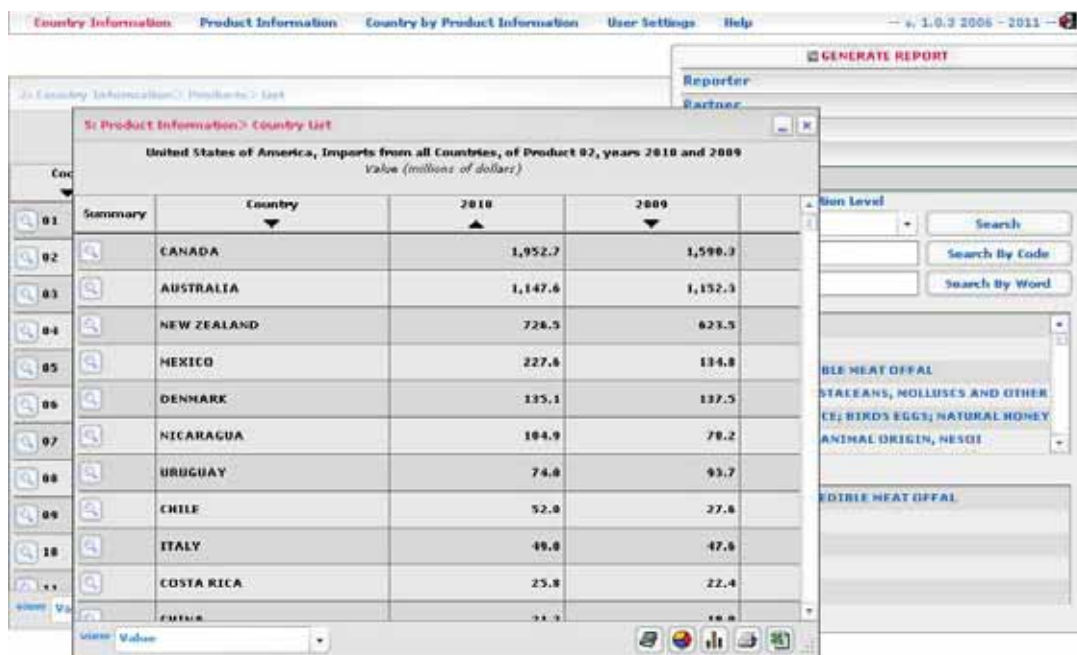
Country Information Product Information Country by Product Information User Settings Help — v. 1.0.3 2006 - 2011 —

GENERATE REPORT

Reporter
Partner

>> Country Information> Products> List

5: Product Information> Country List

United States of America, Imports from all Countries, of Product 02, years 2010 and 2009
Value (millions of dollars)

Cod

| Summary | Country | 2010 | 2009 |
|---|---|---|---|
| | CANADA | 1,952.7 | 1,590.3 |
| | AUSTRALIA | 1,147.6 | 1,152.3 |
| | NEW ZEALAND | 726.5 | 623.5 |
| | MEXICO | 227.6 | 134.8 |
| | DENMARK | 135.1 | 137.5 |
| | NICARAGUA | 104.9 | 78.2 |
| | URUGUAY | 74.0 | 93.7 |
| | CHILE | 52.0 | 27.6 |
| | ITALY | 49.0 | 47.6 |
| | COSTA RICA | 25.8 | 22.4 |
| | CHINA | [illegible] | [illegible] |

01
02
03
04
05
06
07
08
09
10
11

tion Level

Search
Search By Code
Search By Word

BLE MEAT OFFAL
STACEANS, MOLLUSCS AND OTHER
CE; BIRDS EGGS; NATURAL HONEY
ANIMAL ORIGIN, NESOI

EDIBLE MEAT OFFAL

view Va

view Value